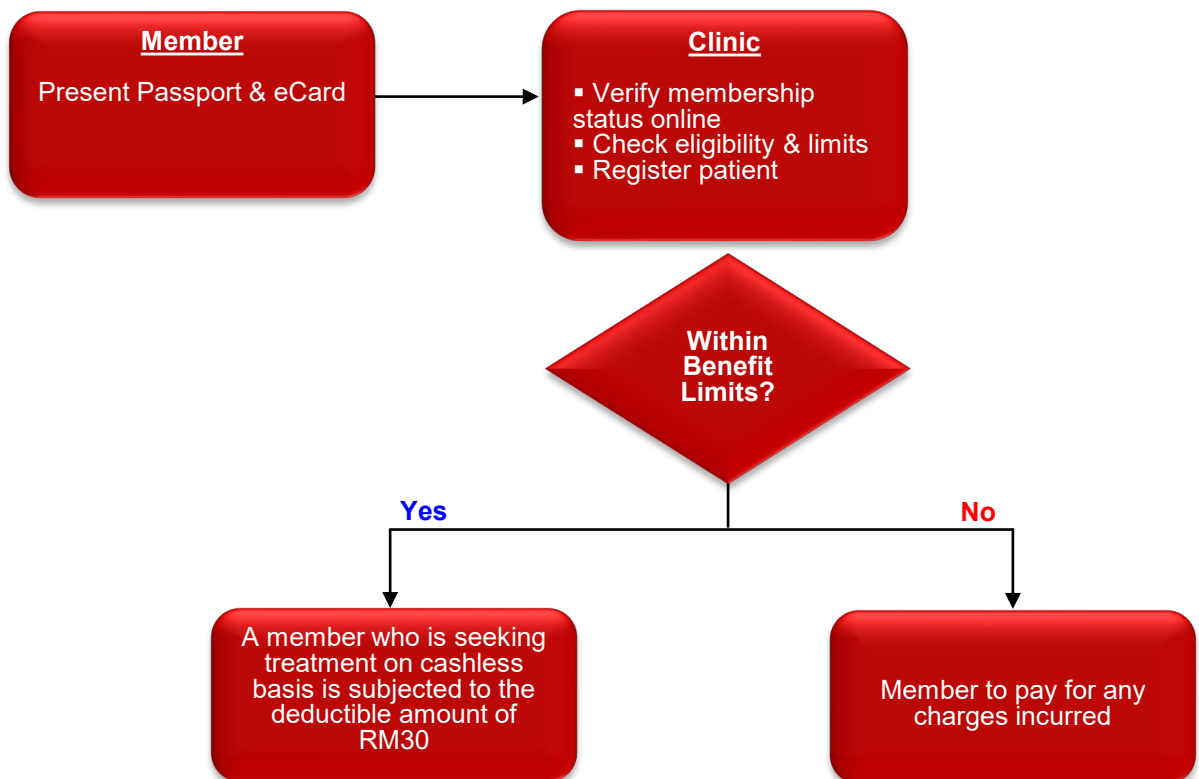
Member

Present Passport & eCard

Clinic

▪ Verify membership status online
▪ Check eligibility & limits
▪ Register patient

Within Benefit Limits?

Yes

No

A member who is seeking treatment on cashless basis is subjected to the deductible amount of RM30

Member to pay for any charges incurred